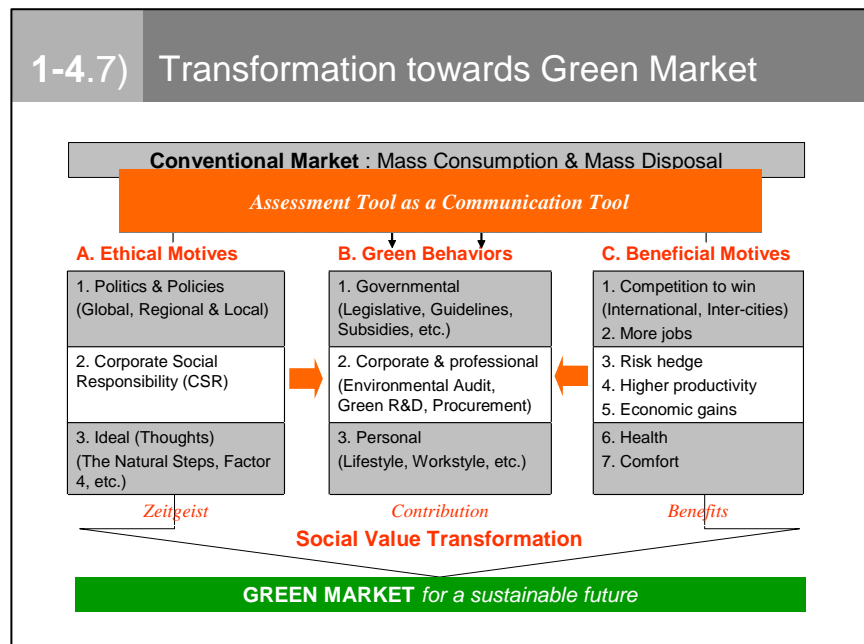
1-4.7) Transformation towards Green Market

Conventional Market : Mass Consumption & Mass Disposal

Assessment Tool as a Communication Tool

A. Ethical Motives

1. Politics & Policies (Global, Regional & Local)

2. Corporate Social Responsibility (CSR)

3. Ideal (Thoughts) (The Natural Steps, Factor 4, etc.)

Zeitgeist

B. Green Behaviors

1. Governmental (Legislative, Guidelines, Subsidies, etc.)

2. Corporate & professional (Environmental Audit, Green R&D, Procurement)

3. Personal (Lifestyle, Workstyle, etc.)

Contribution

C. Beneficial Motives

1. Competition to win (International, Inter-cities)
2. More jobs

3. Risk hedge
4. Higher productivity
5. Economic gains

6. Health
7. Comfort

Benefits

Social Value Transformation

GREEN MARKET for a sustainable future